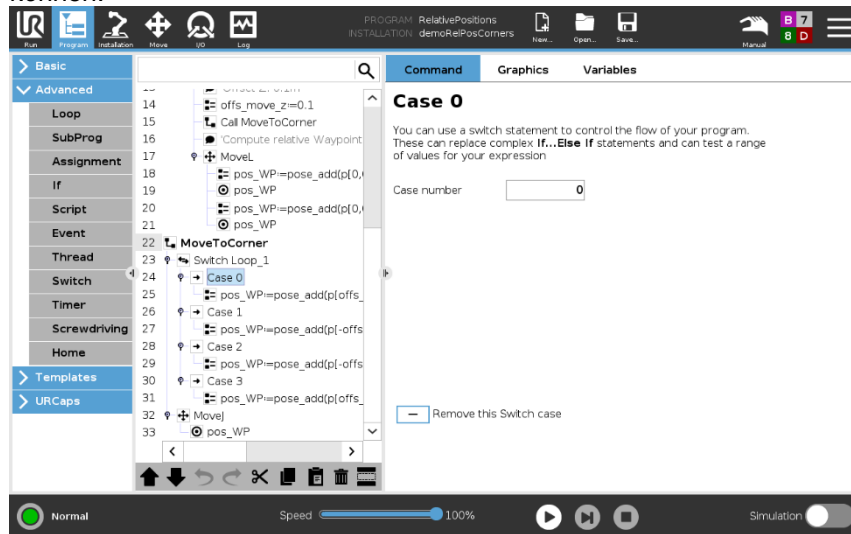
Run Program Installation Move I/O Log

PROGRAM RelativePositions
INSTALLATION demoRelPosCorners

New... Open... Save...

Manual

B 7
8 D

Basic
Advanced
Loop
SubProg
Assignment
If
Script
Event
Thread
Switch
Timer
Screwdriving
Home
Templates
URCaps

13 Offset Z: 0.1m
14 offs_move_z:=0.1
15 Call MoveToCorner
16 'Compute relative Waypoint
17 MoveL
18 pos_WP:=pose_add(p[0,0
19 pos_WP
20 pos_WP:=pose_add(p[0,0
21 pos_WP
22 MoveToCorner
23 Switch Loop_1
24 Case 0
25 pos_WP:=pose_add(p[offs_
26 Case 1
27 pos_WP:=pose_add(p[-offs
28 Case 2
29 pos_WP:=pose_add(p[-offs
30 Case 3
31 pos_WP:=pose_add(p[offs_
32 MoveJ
33 pos_WP

Command Graphics Variables

Case 0

You can use a switch statement to control the flow of your program. These can replace complex **If...Else If** statements and can test a range of values for your expression

Case number 0

Remove this Switch case

Normal

Speed 100%

Simulation